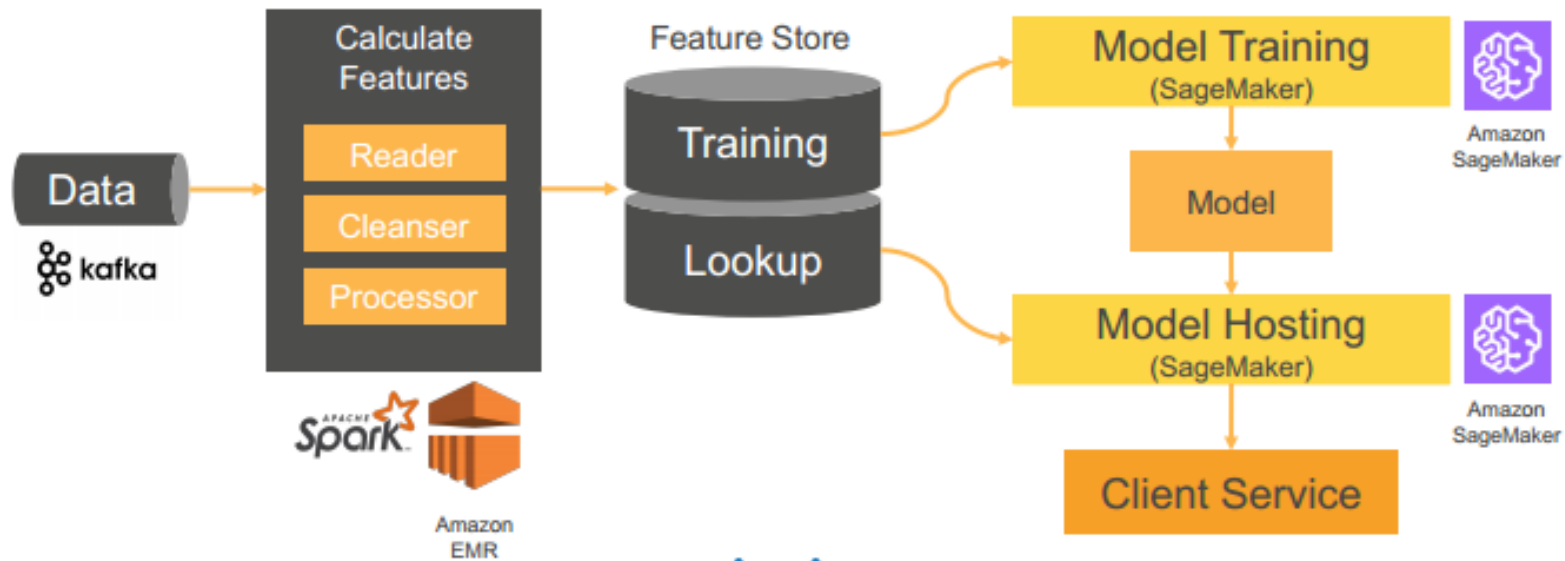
Data

kafka

Calculate Features

Reader

Cleanser

Processor

APACHE Spark

Amazon EMR

Feature Store

Training

Lookup

Model Training (SageMaker)

Amazon SageMaker

Model

Model Hosting (SageMaker)

Amazon SageMaker

Client Service